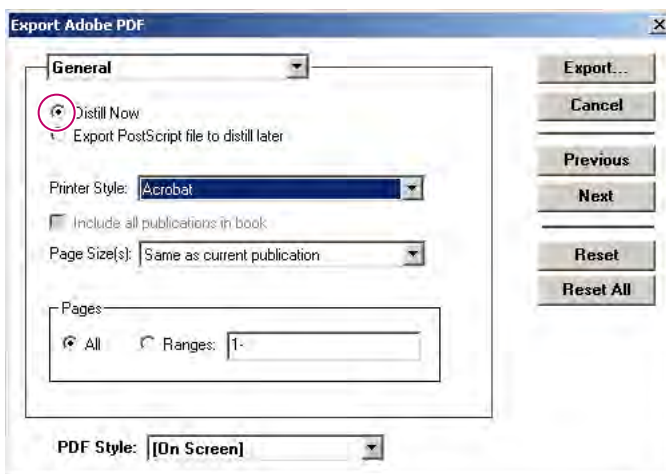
Export Adobe PDF

General

Distill Now

Export PostScript file to distill later

Printer Style: Acrobat

Include all publications in book

Page Size(s): Same as current publication

Pages

All

Ranges: 1-

PDF Style: [On Screen]

Export...

Cancel

Previous

Next

Reset

Reset All